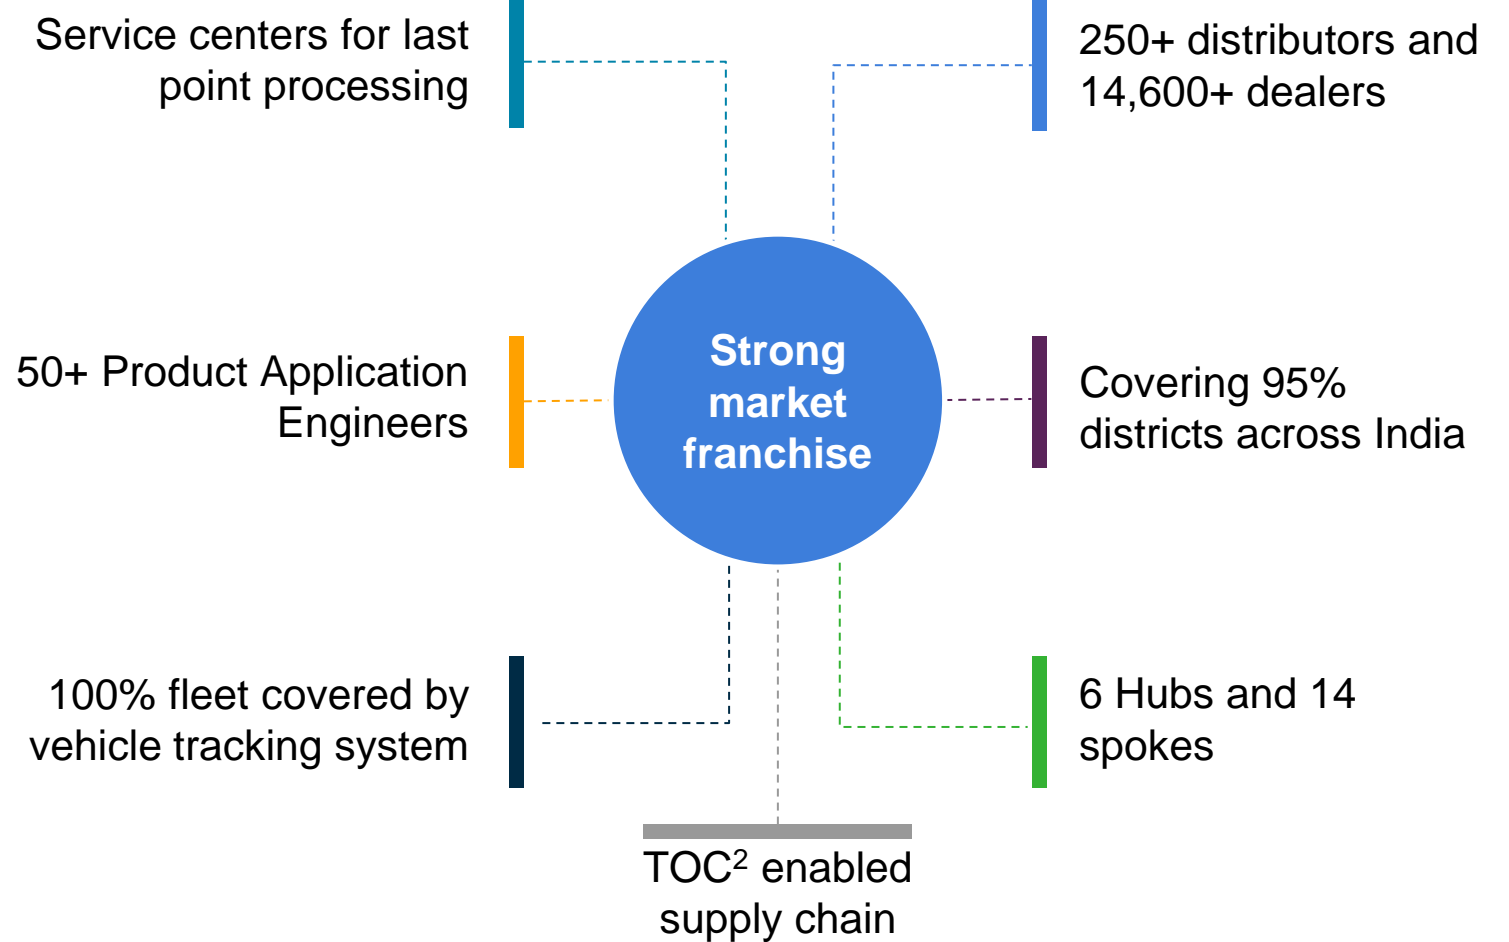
Service centers for last point processing

250+ distributors and 14,600+ dealers

Strong market franchise

50+ Product Application Engineers

Covering 95% districts across India

100% fleet covered by vehicle tracking system

6 Hubs and 14 spokes

TOC$^2$ enabled supply chain